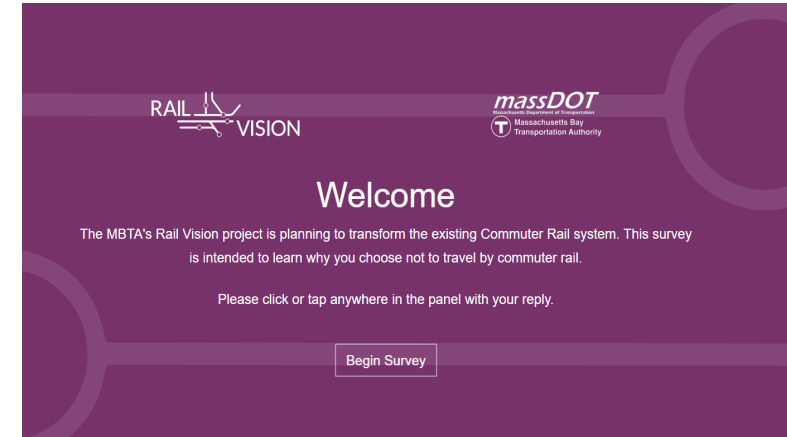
RAIL VISION

massDOT
Massachusetts Department of Transportation
T Massachusetts Bay Transportation Authority

Welcome

The MBTA's Rail Vision project is planning to transform the existing Commuter Rail system. This survey is intended to learn why you choose not to travel by commuter rail.

Please click or tap anywhere in the panel with your reply.

Begin Survey